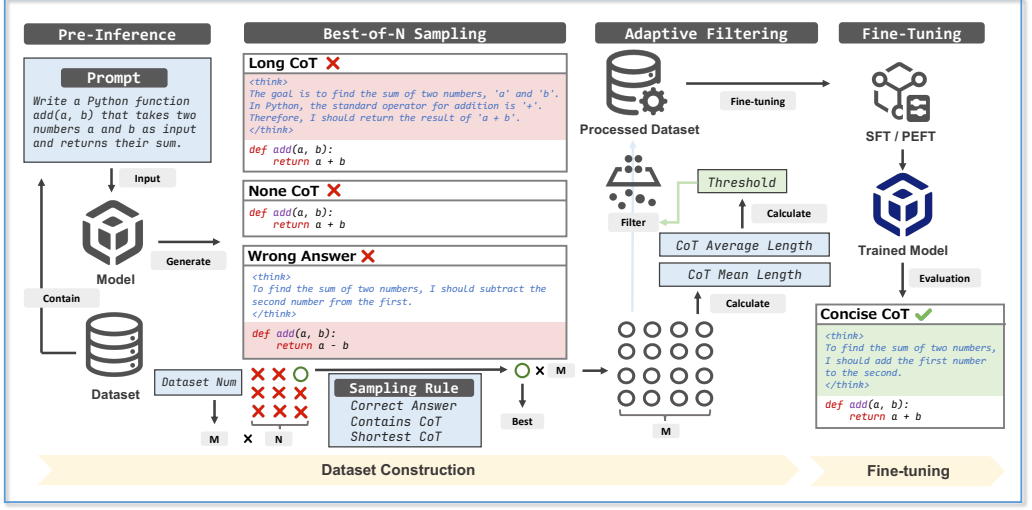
Pre-Inference

Prompt

Write a Python function add(a, b) that takes two numbers a and b as input and returns their sum.

Input

Model

Generate

Contain

Dataset

Dataset Num

M × N

Best-of-N Sampling

Long CoT ✕

<think>
The goal is to find the sum of two numbers, 'a' and 'b'. In Python, the standard operator for addition is '+'. Therefore, I should return the result of 'a + b'.
</think>

def add(a, b):
    return a + b

None CoT ✕

def add(a, b):
    return a + b

Wrong Answer ✕

<think>
To find the sum of two numbers, I should subtract the second number from the first.
</think>

def add(a, b):
    return a - b

Sampling Rule
Correct Answer
Contains CoT
Shortest CoT

× M

Best

Adaptive Filtering

Processed Dataset

Fine-tuning

Filter

Threshold

Calculate

CoT Average Length

CoT Mean Length

Calculate

M

Fine-Tuning

SFT / PEFT

Trained Model

Evaluation

Concise CoT ✓

<think>
To find the sum of two numbers, I should add the first number to the second.
</think>

def add(a, b):
    return a + b

Dataset Construction

Fine-tuning